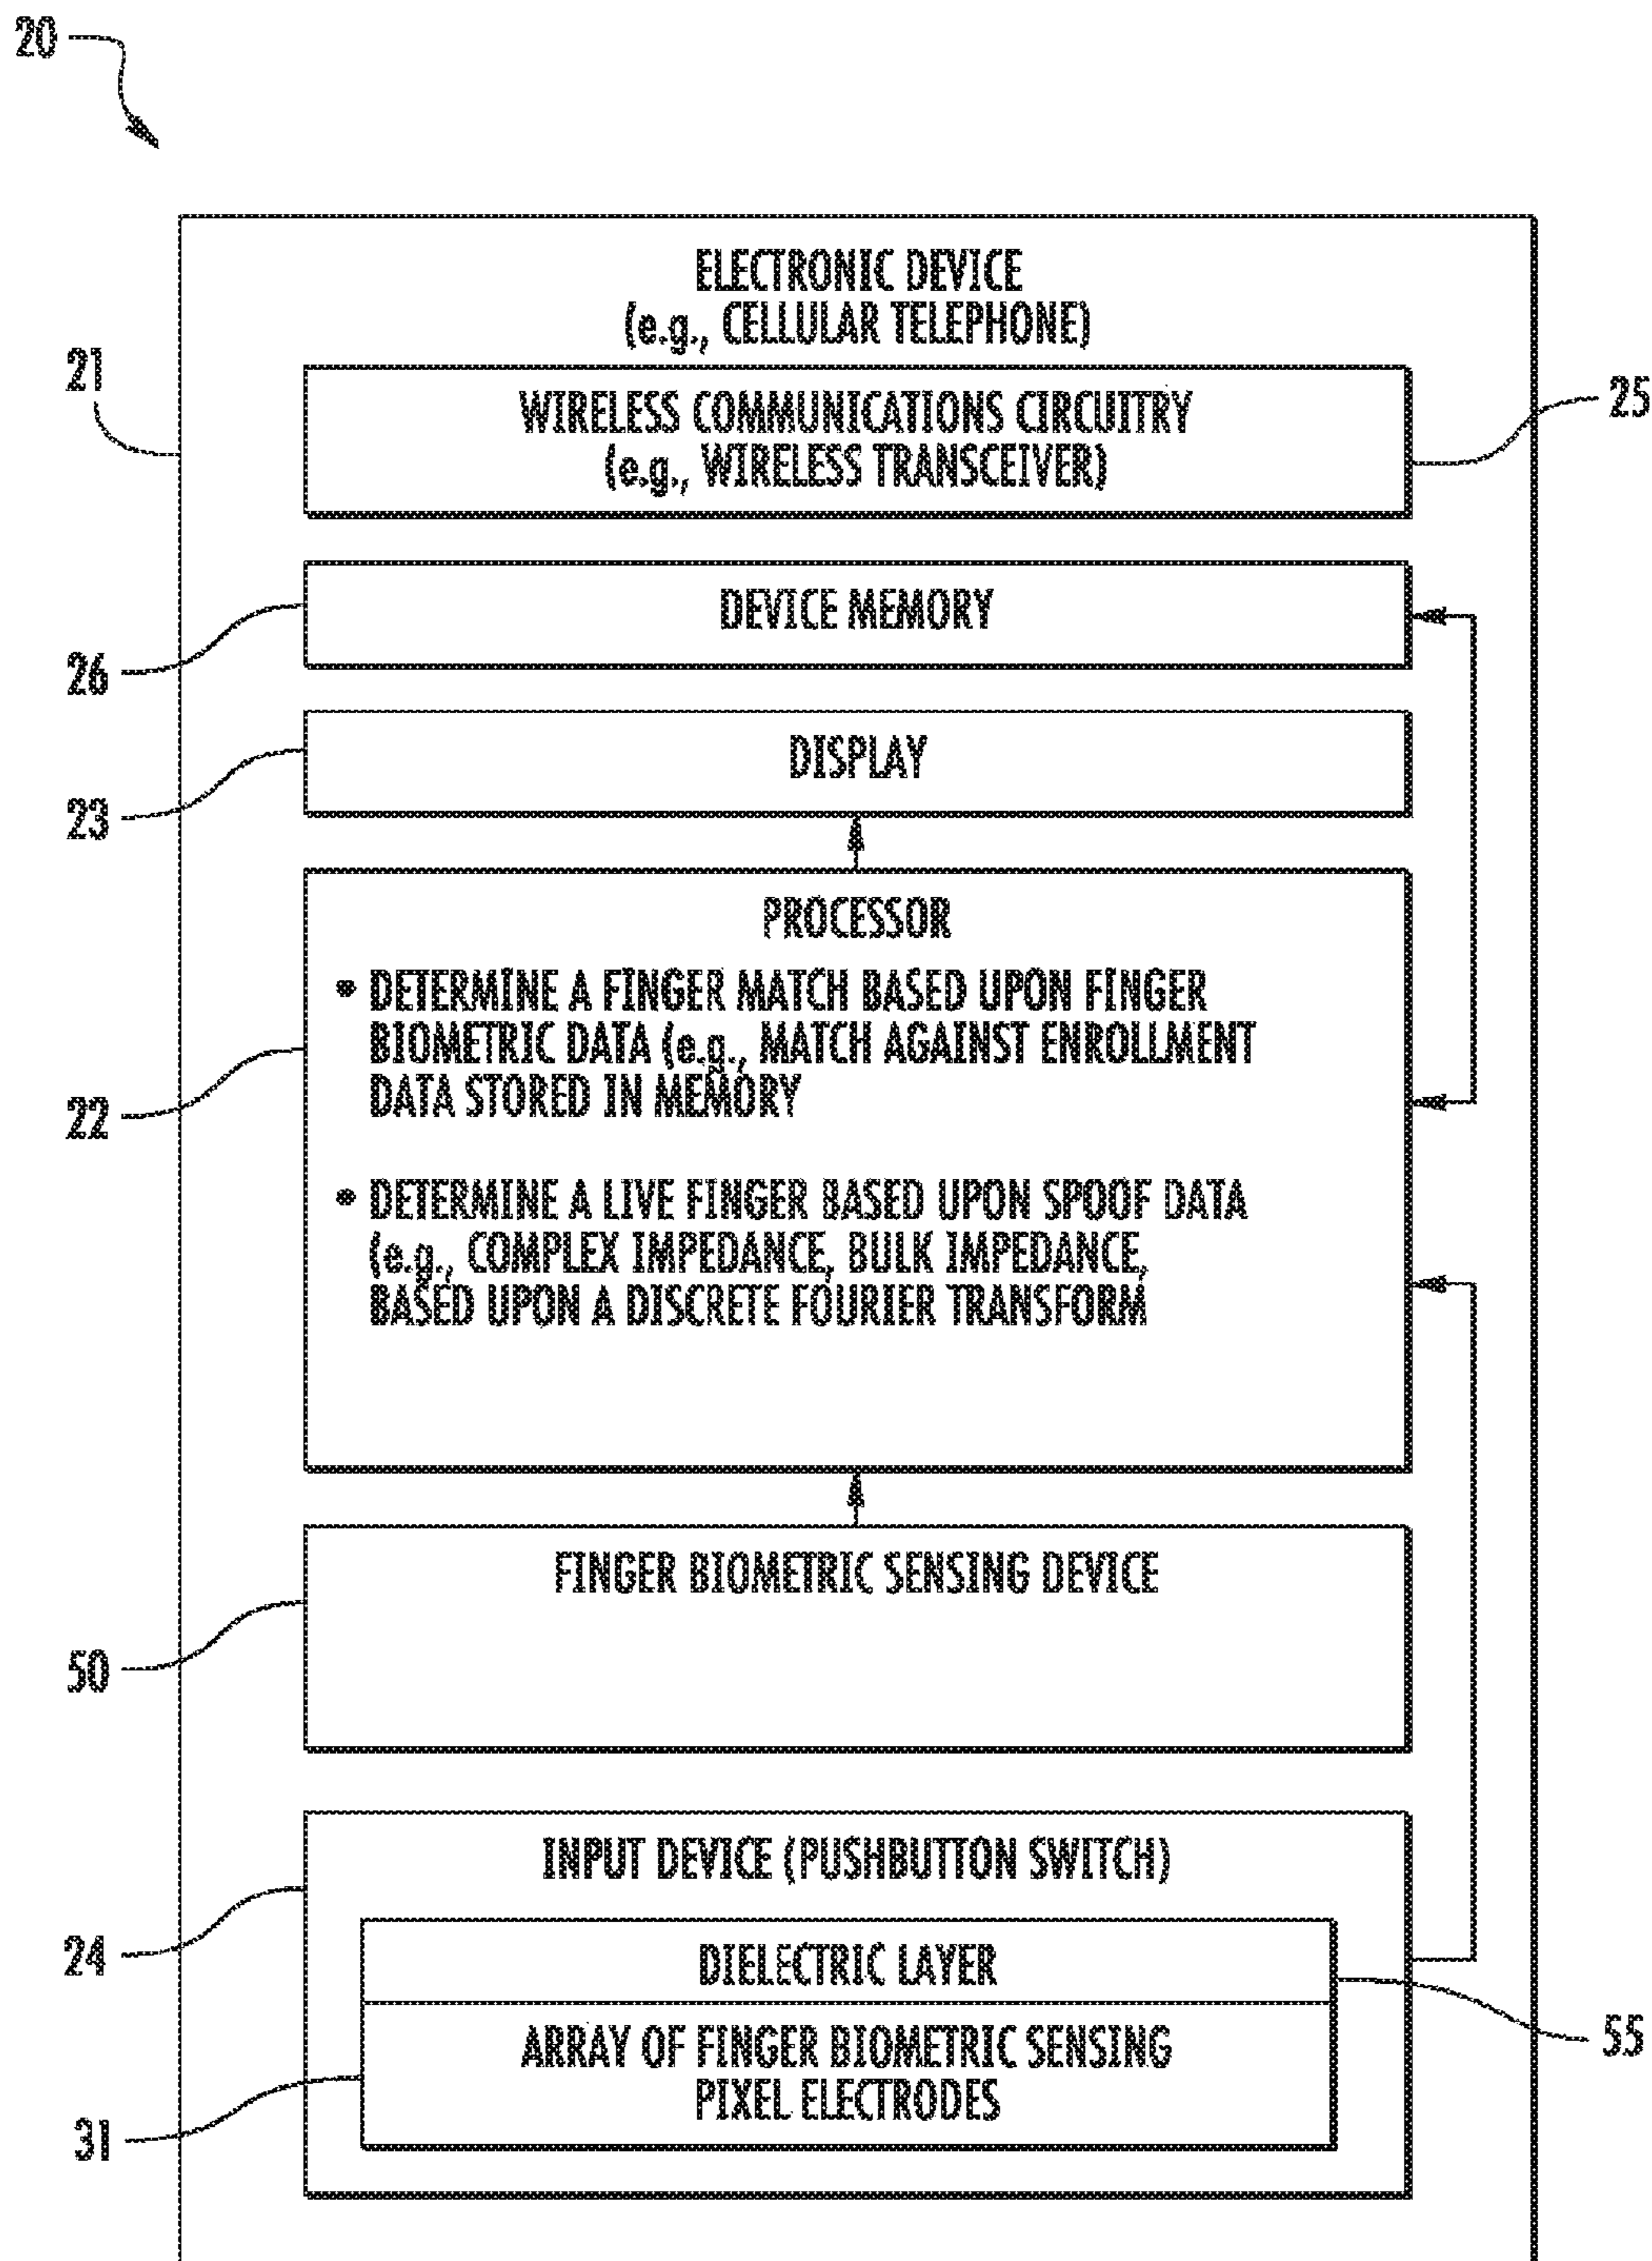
20

ELECTRONIC DEVICE
(e.g., CELLULAR TELEPHONE)

21

WIRELESS COMMUNICATIONS CIRCUITRY
(e.g., WIRELESS TRANSCEIVER)

25

DEVICE MEMORY

26

DISPLAY

23

PROCESSOR

• DETERMINE A FINGER MATCH BASED UPON FINGER BIOMETRIC DATA (e.g., MATCH AGAINST ENROLLMENT DATA STORED IN MEMORY

• DETERMINE A LIVE FINGER BASED UPON SPOOF DATA (e.g., COMPLEX IMPEDANCE, BULK IMPEDANCE, BASED UPON A DISCRETE FOURIER TRANSFORM

22

FINGER BIOMETRIC SENSING DEVICE

50

INPUT DEVICE (PUSHBUTTON SWITCH)

24

DIELECTRIC LAYER

ARRAY OF FINGER BIOMETRIC SENSING PIXEL ELECTRODES

55

31